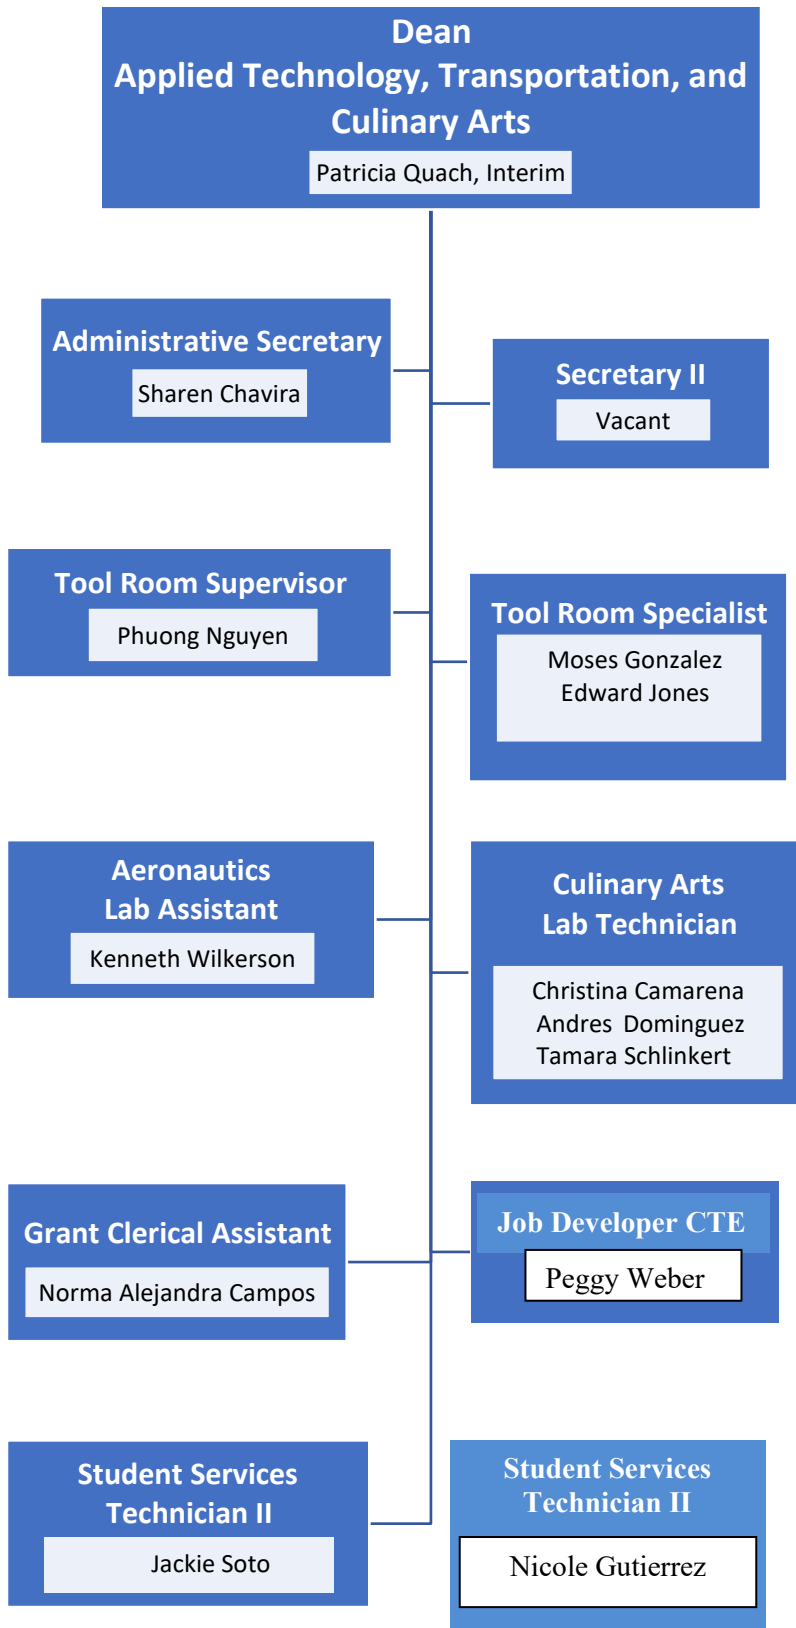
Dean
Applied Technology, Transportation, and Culinary Arts
Patricia Quach, Interim

Administrative Secretary
Sharen Chavira

Secretary II
Vacant

Tool Room Supervisor
Phuong Nguyen

Tool Room Specialist
Moses Gonzalez
Edward Jones

Aeronautics Lab Assistant
Kenneth Wilkerson

Culinary Arts Lab Technician
Christina Camarena
Andres Dominguez
Tamara Schlinkert

Grant Clerical Assistant
Norma Alejandra Campos

Job Developer CTE
Peggy Weber

Student Services Technician II
Jackie Soto

Student Services Technician II
Nicole Gutierrez